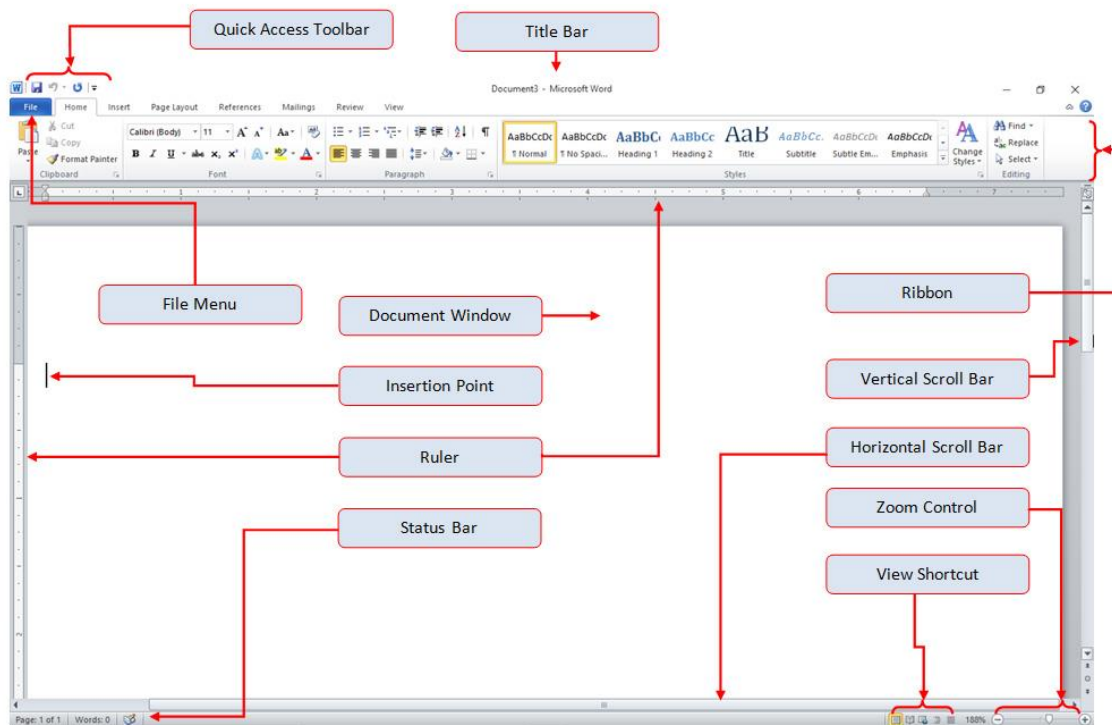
Quick Access Toolbar

Title Bar

Document3 - Microsoft Word

File Home Insert Page Layout References Mailings Review View

Paste
Cut
Copy
Format Painter
Clipboard

Calibri (Body) 11
Font

Paragraph

AaBbCcDc ¶ Normal
AaBbCcDc ¶ No Spaci...
AaBbC Heading 1
AaBbCc Heading 2
AaB Title
AaBbCc. Subtitle
AaBbCcDc Subtle Em...
AaBbCcDc Emphasis
Change Styles
Styles

Find
Replace
Select
Editing

File Menu

Document Window

Ribbon

Insertion Point

Vertical Scroll Bar

Ruler

Horizontal Scroll Bar

Zoom Control

Status Bar

View Shortcut

Page: 1 of 1 Words: 0

180%